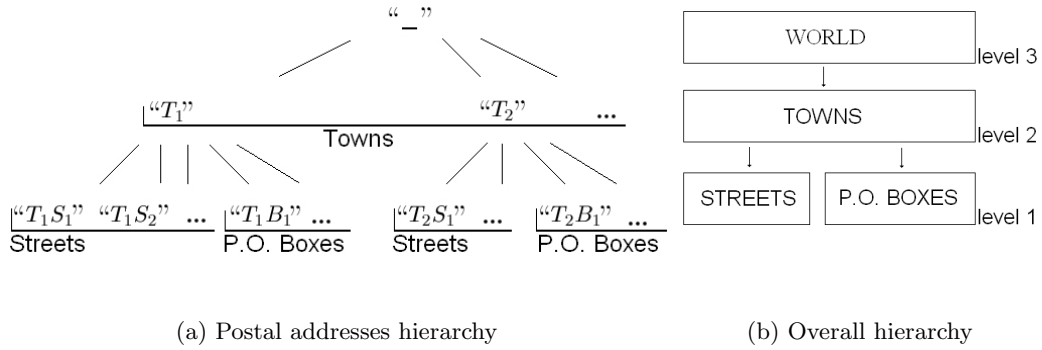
"_"

"$T_1$"

"$T_2$" ...

Towns

"$T_1S_1$" "$T_1S_2$" ...

Streets

"$T_1B_1$" ...

P.O. Boxes

"$T_2S_1$" ...

Streets

"$T_2B_1$" ...

P.O. Boxes

WORLD

level 3

TOWNS

level 2

STREETS

P.O. BOXES

level 1

(a) Postal addresses hierarchy

(b) Overall hierarchy